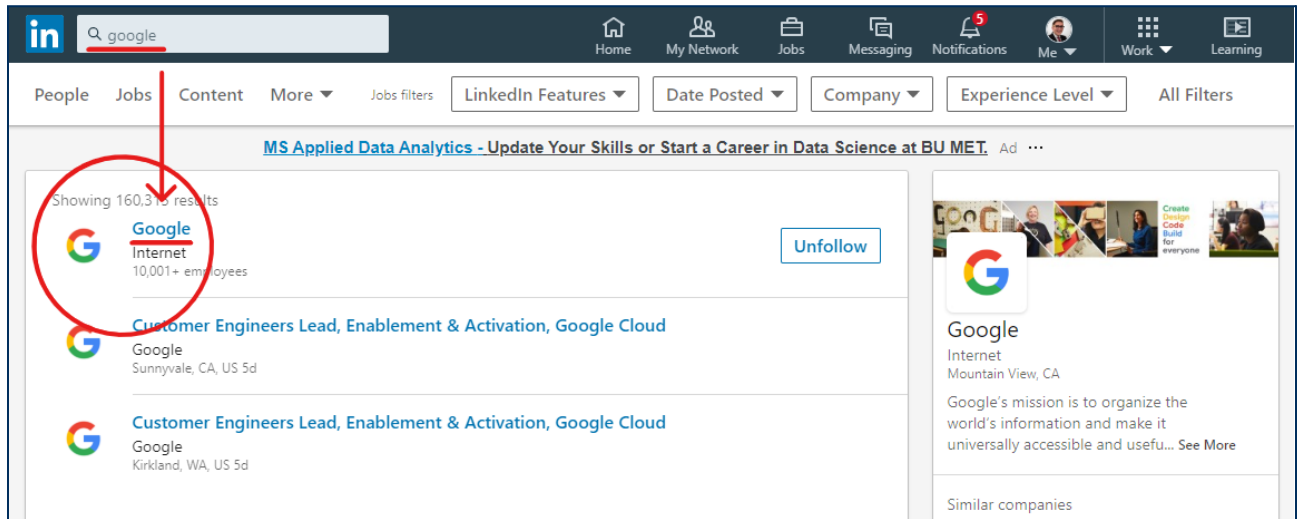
in google

Home My Network Jobs Messaging 5 Notifications Me Work Learning

People Jobs Content More Jobs filters LinkedIn Features Date Posted Company Experience Level All Filters

MS Applied Data Analytics - Update Your Skills or Start a Career in Data Science at BU MET. Ad ···

Showing 160,31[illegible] results

Google
Internet
10,001+ employees

Unfollow

Customer Engineers Lead, Enablement & Activation, Google Cloud
Google
Sunnyvale, CA, US 5d

Customer Engineers Lead, Enablement & Activation, Google Cloud
Google
Kirkland, WA, US 5d

Create Design Code Build for everyone

Google
Internet
Mountain View, CA
Google's mission is to organize the world's information and make it universally accessible and usefu... See More

Similar companies